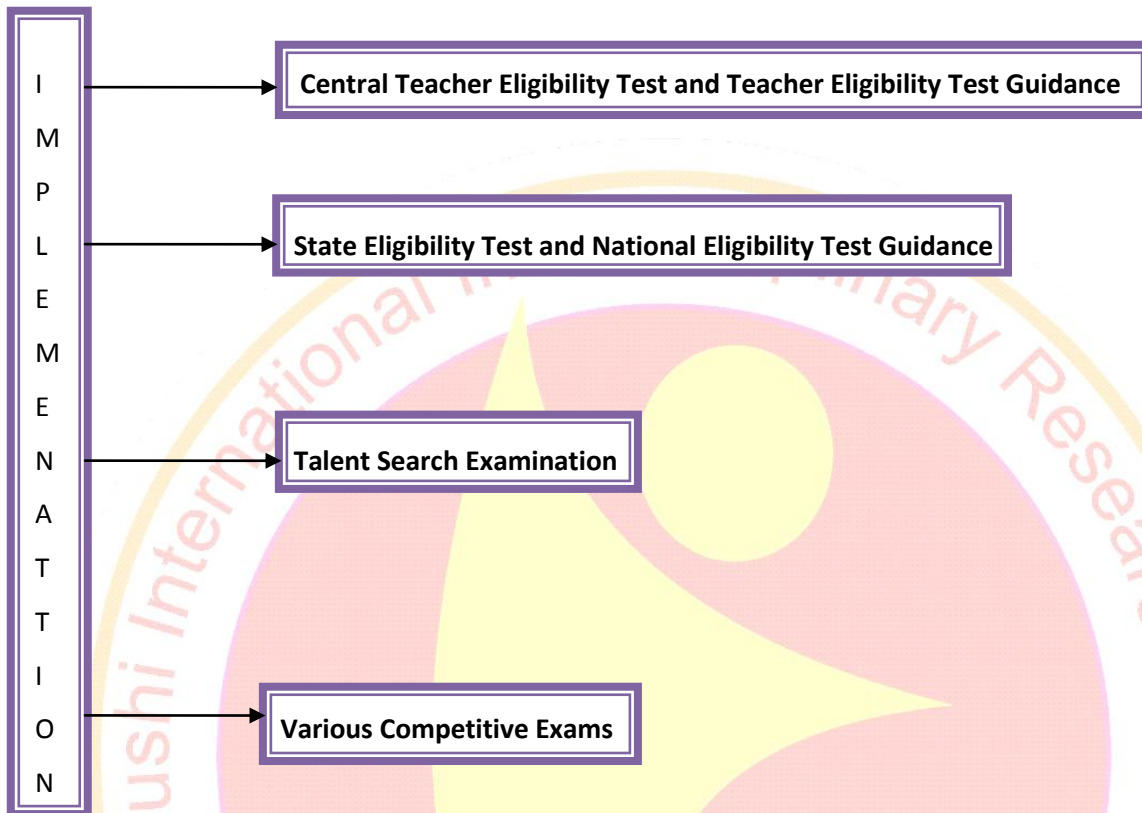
I
M
P
L
E
M
E
N
A
T
T
I
O
N

Central Teacher Eligibility Test and Teacher Eligibility Test Guidance

State Eligibility Test and National Eligibility Test Guidance

Talent Search Examination

Various Competitive Exams

ushi International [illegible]inary Resea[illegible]